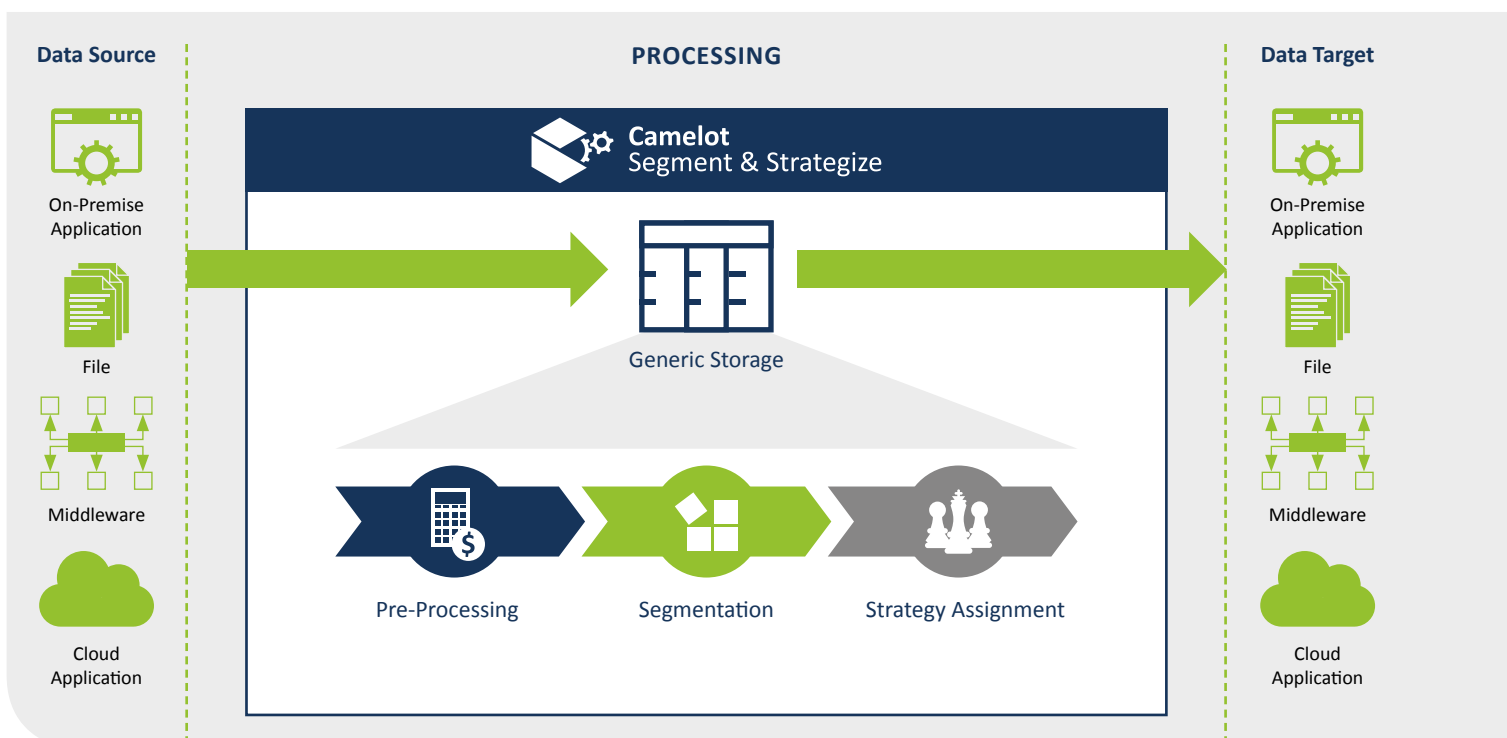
Data Source

On-Premise Application

File

Middleware

Cloud Application

PROCESSING

Camelot
Segment & Strategize

Generic Storage

Pre-Processing

Segmentation

Strategy Assignment

Data Target

On-Premise Application

File

Middleware

Cloud Application